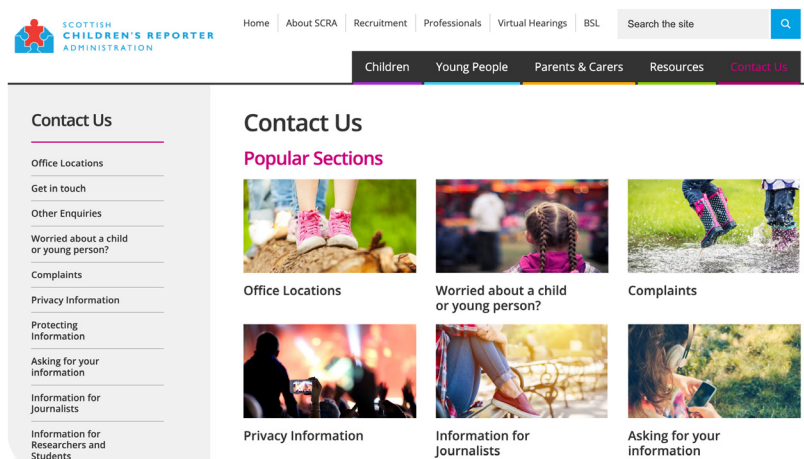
SCOTTISH CHILDREN'S REPORTER ADMINISTRATION

Home | About SCRA | Recruitment | Professionals | Virtual Hearings | BSL

Search the site

Children | Young People | Parents & Carers | Resources | Contact Us

Contact Us

Office Locations
Get in touch
Other Enquiries
Worried about a child or young person?
Complaints
Privacy Information
Protecting Information
Asking for your information
Information for Journalists
Information for Researchers and Students

Contact Us

Popular Sections

Office Locations

Worried about a child or young person?

Complaints

Privacy Information

Information for Journalists

Asking for your information